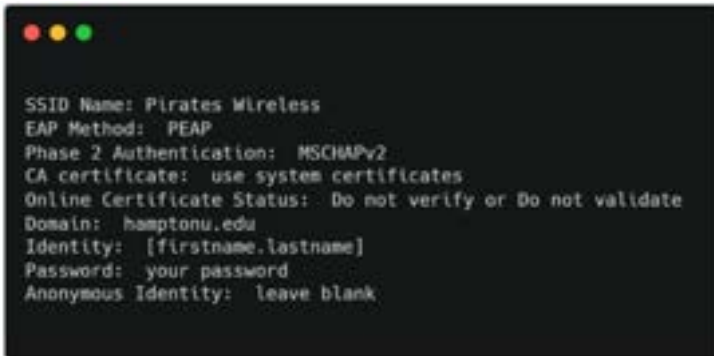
SSID Name: Pirates Wireless
EAP Method:  PEAP
Phase 2 Authentication:  MSCHAPv2
CA certificate:  use system certificates
Online Certificate Status:  Do not verify or Do not validate
Domain:  hamptonu.edu
Identity:  [firstname.lastname]
Password:  your password
Anonymous Identity:  leave blank